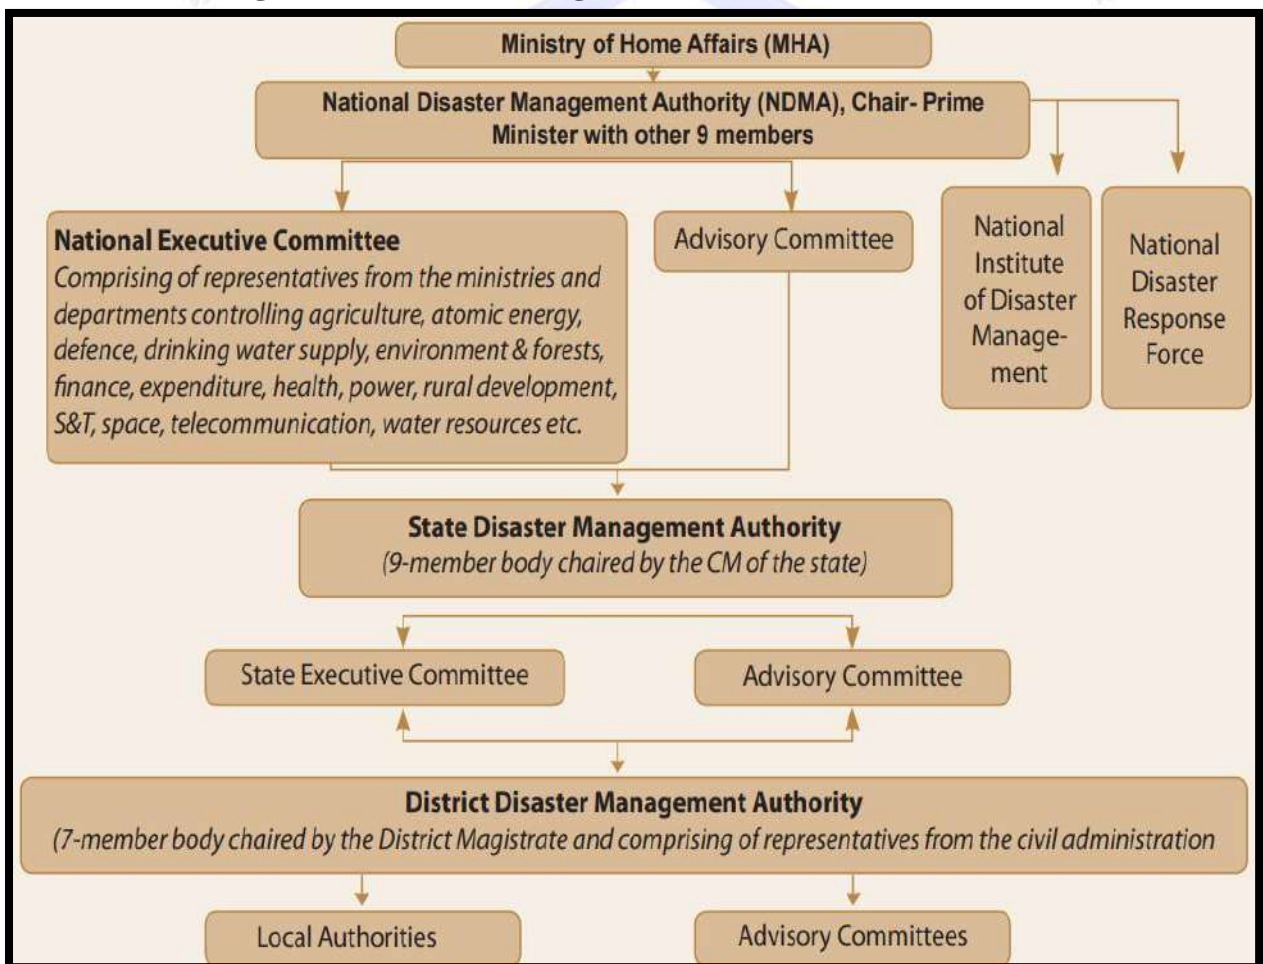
Ministry of Home Affairs (MHA)

National Disaster Management Authority (NDMA), Chair- Prime Minister with other 9 members

National Executive Committee
Comprising of representatives from the ministries and departments controlling agriculture, atomic energy, defence, drinking water supply, environment & forests, finance, expenditure, health, power, rural development, S&T, space, telecommunication, water resources etc.

Advisory Committee

National Institute of Disaster Management

National Disaster Response Force

State Disaster Management Authority
(9-member body chaired by the CM of the state)

State Executive Committee

Advisory Committee

District Disaster Management Authority
(7-member body chaired by the District Magistrate and comprising of representatives from the civil administration

Local Authorities

Advisory Committees